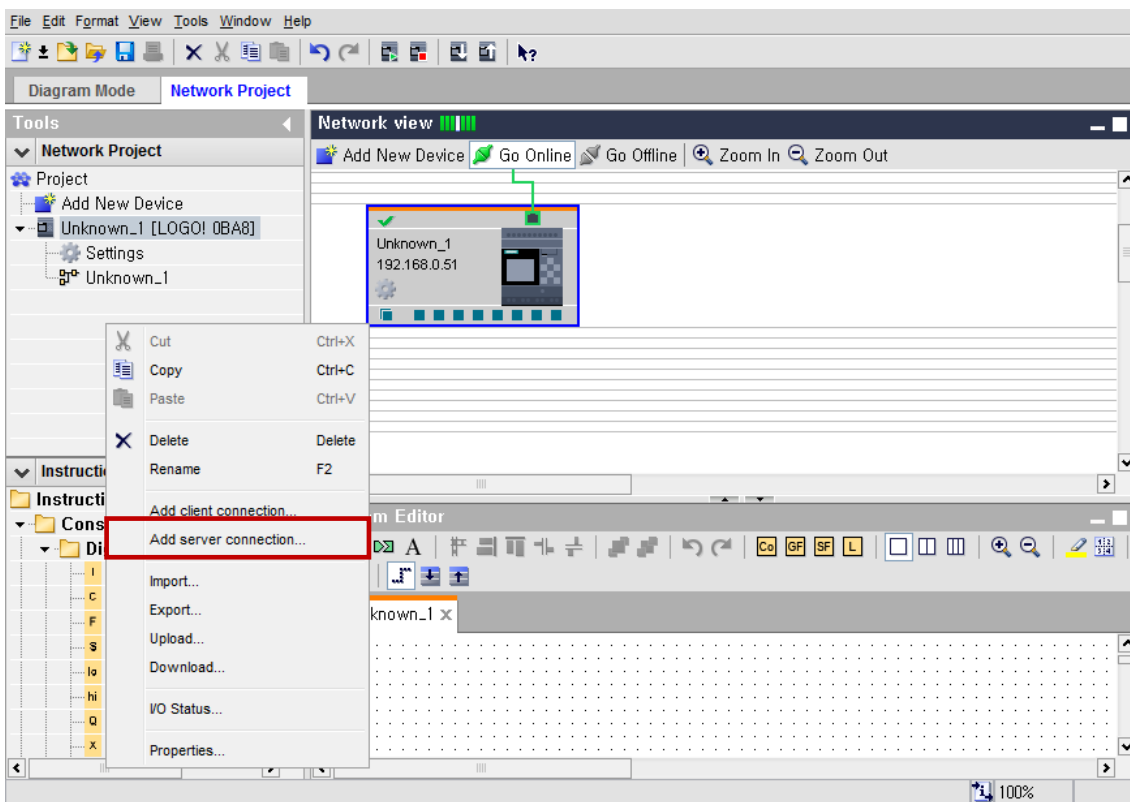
File Edit Format View Tools Window Help

Diagram Mode Network Project

Tools

Network Project

Project
Add New Device
Unknown_1 [LOGO! 0BA8]
Settings
Unknown_1

Network view

Add New Device Go Online Go Offline Zoom In Zoom Out

Unknown_1
192.168.0.51

| | |
|---|---|
| Cut | Ctrl+X |
| Copy | Ctrl+C |
| Paste | Ctrl+V |
| Delete | Delete |
| Rename | F2 |
| Add client connection... | |
| Add server connection... | |
| Import... | |
| Export... | |
| Upload... | |
| Download... | |
| I/O Status... | |
| Properties... | |

Instructi
Instructi
Cons
Di
I
C
F
S
lo
hi
Q
X

m Editor

A

Co GF SF L

known_1

100%